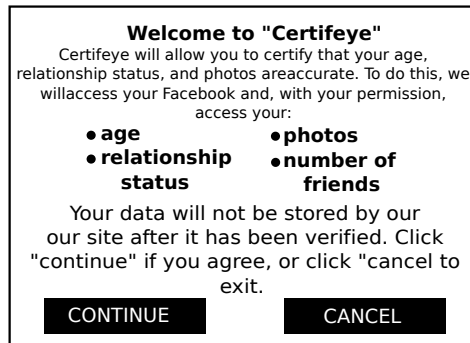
**Welcome to "Certifeye"**
Certifeye will allow you to certify that your age, relationship status, and photos areaccurate. To do this, we willaccess your Facebook and, with your permission, access your:

- **age**
- **relationship status**
- **photos**
- **number of friends**

Your data will not be stored by our our site after it has been verified. Click "continue" if you agree, or click "cancel to exit.

CONTINUE CANCEL